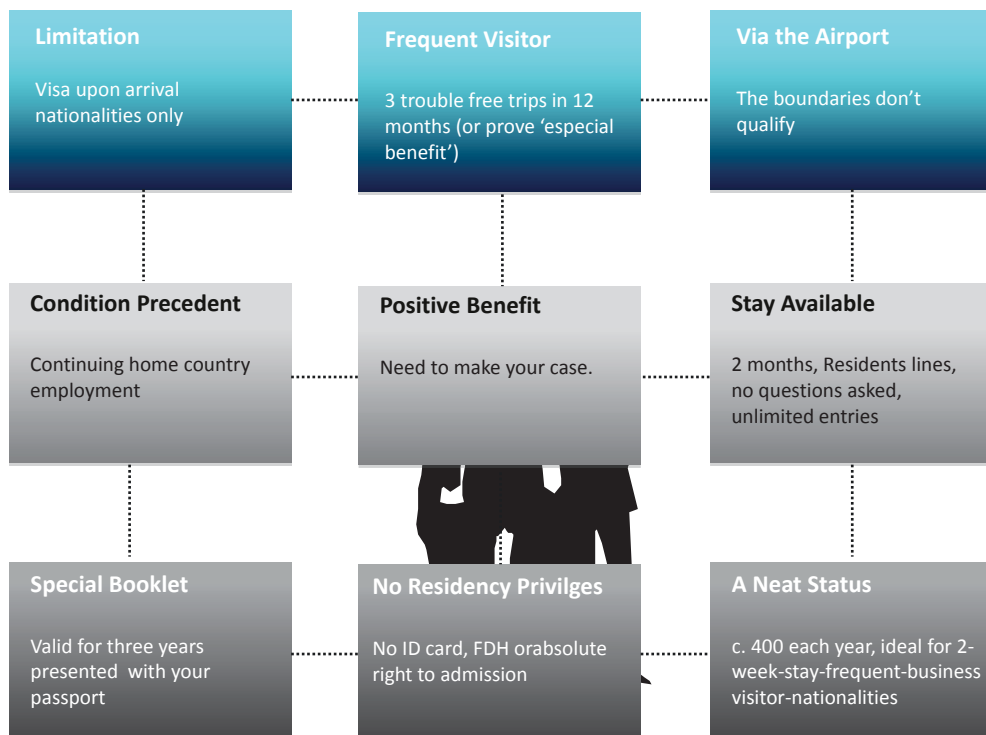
Limitation

Visa upon arrival nationalities only

Frequent Visitor

3 trouble free trips in 12 months (or prove 'especial benefit')

Via the Airport

The boundaries don't qualify

Condition Precedent

Continuing home country employment

Positive Benefit

Need to make your case.

Stay Available

2 months, Residents lines, no questions asked, unlimited entries

Special Booklet

Valid for three years presented with your passport

No Residency Privilges

No ID card, FDH orabsolute right to admission

A Neat Status

c. 400 each year, ideal for 2-week-stay-frequent-business visitor-nationalities